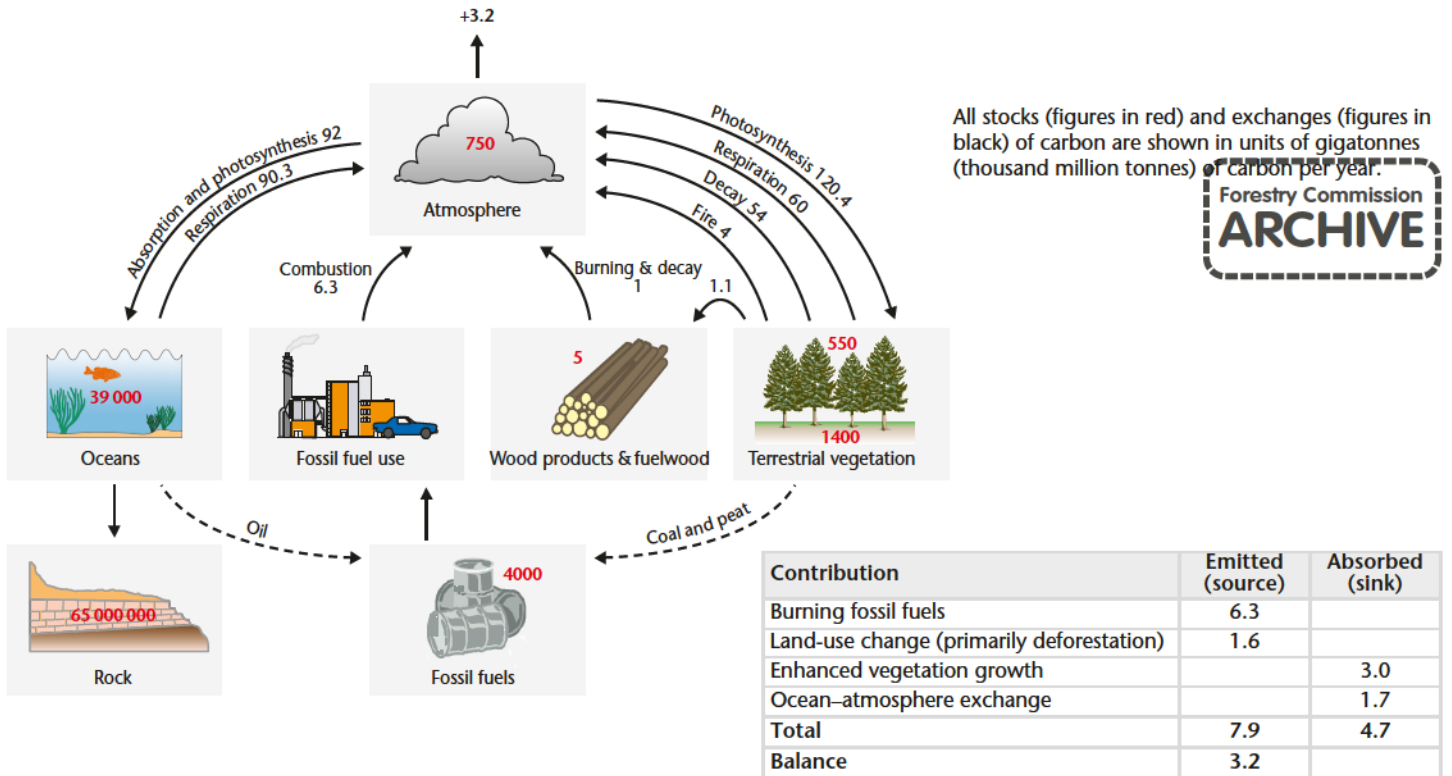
+3.2

750

Atmosphere

Absorption and photosynthesis 92

Respiration 90.3

Photosynthesis 120.4

Respiration 60

Decay 54

Fire 4

Combustion 6.3

Burning & decay 1

1.1

39 000

Oceans

Fossil fuel use

5

Wood products & fuelwood

550

1400

Terrestrial vegetation

Oil

Coal and peat

65 000 000

Rock

4000

Fossil fuels

All stocks (figures in red) and exchanges (figures in black) of carbon are shown in units of gigatonnes (thousand million tonnes) of carbon per year.

Forestry Commission ARCHIVE

| Contribution | Emitted (source) | Absorbed (sink) |
|---|---|---|
| Burning fossil fuels | 6.3 | |
| Land-use change (primarily deforestation) | 1.6 | |
| Enhanced vegetation growth | | 3.0 |
| Ocean–atmosphere exchange | | 1.7 |
| Total | 7.9 | 4.7 |
| Balance | 3.2 | |